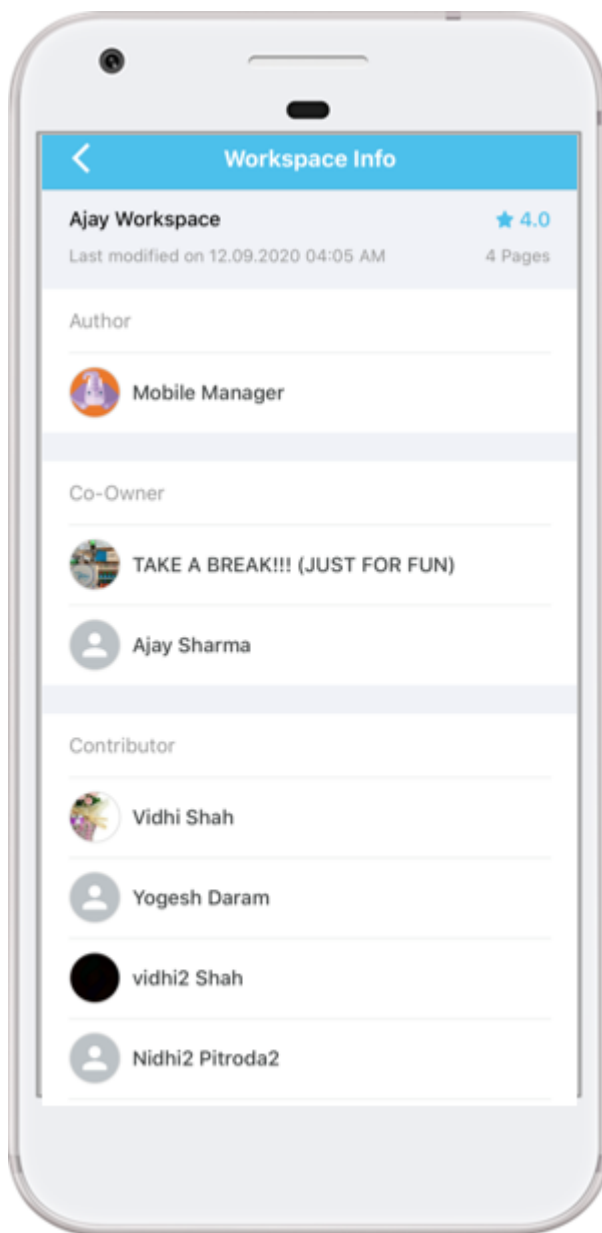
Workspace Info

Ajay Workspace
4.0
Last modified on 12.09.2020 04:05 AM
4 Pages

Author

Mobile Manager

Co-Owner

TAKE A BREAK!!! (JUST FOR FUN)

Ajay Sharma

Contributor

Vidhi Shah

Yogesh Daram

vidhi2 Shah

Nidhi2 Pitroda2